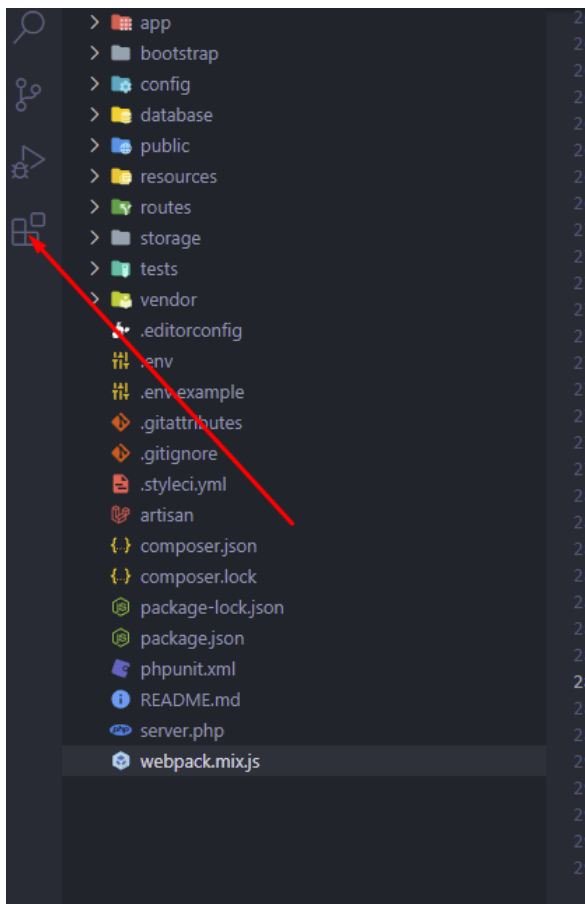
app
bootstrap
config
database
public
resources
routes
storage
tests
vendor
.editorconfig
.env
.env.example
.gitattributes
.gitignore
.styleci.yml
artisan
composer.json
composer.lock
package-lock.json
package.json
phpunit.xml
README.md
server.php
webpack.mix.js